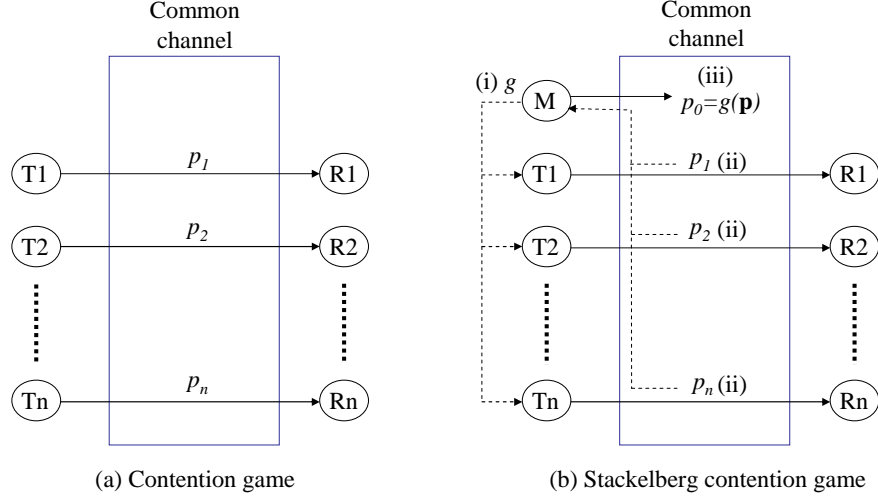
Common channel

T1
$p_1$
R1

T2
$p_2$
R2

Tn
$p_n$
Rn

(a) Contention game

Common channel

(i) $g$
M
(iii)
$p_0=g(\mathbf{p})$

T1
$p_1$ (ii)
R1

T2
$p_2$ (ii)
R2

Tn
$p_n$ (ii)
Rn

(b) Stackelberg contention game